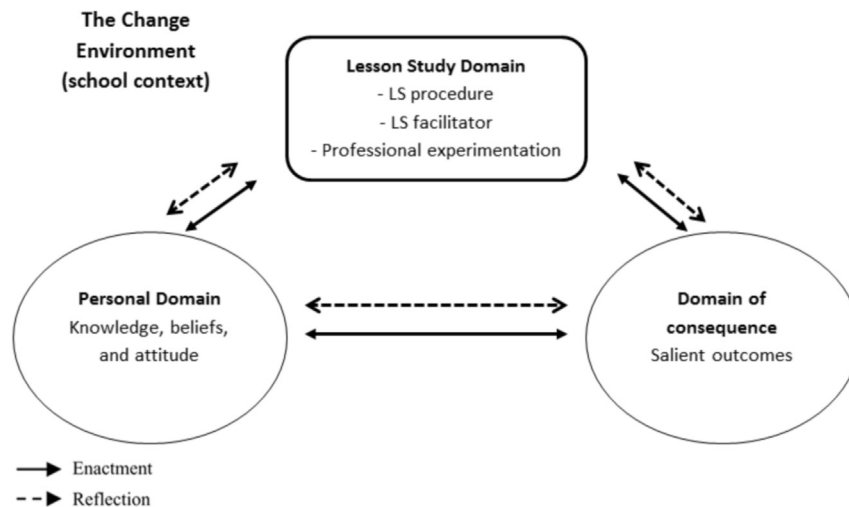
The Change Environment (school context)

Lesson Study Domain
- LS procedure
- LS facilitator
- Professional experimentation

Personal Domain
Knowledge, beliefs, and attitude

Domain of consequence
Salient outcomes

Enactment
Reflection